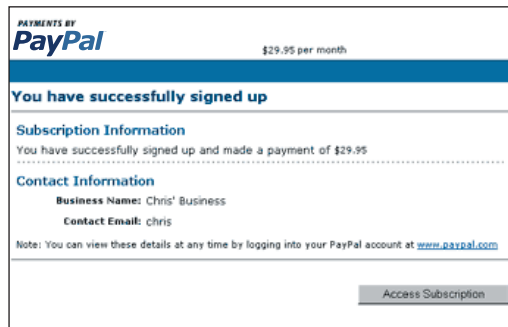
PAYMENTS BY
PayPal

$29.95 per month

You have successfully signed up

Subscription Information

You have successfully signed up and made a payment of $29.95

Contact Information

Business Name: Chris' Business

Contact Email: chris

Note: You can view these details at any time by logging into your PayPal account at www.paypal.com

Access Subscription